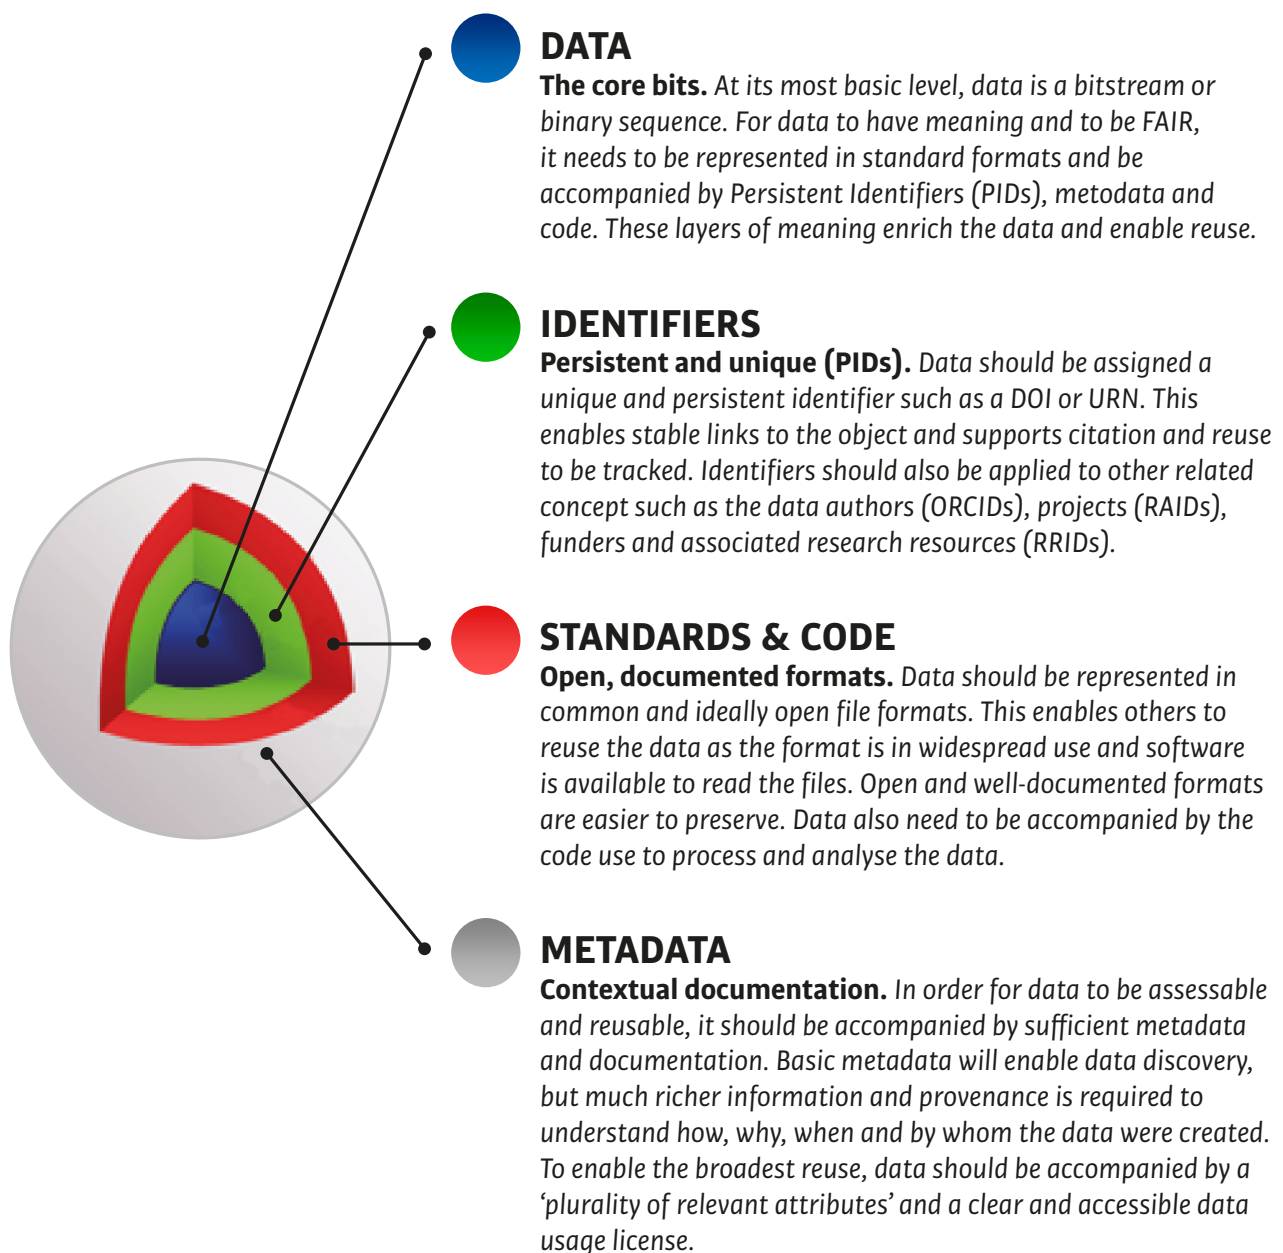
DATA
The core bits. At its most basic level, data is a bitstream or binary sequence. For data to have meaning and to be FAIR, it needs to be represented in standard formats and be accompanied by Persistent Identifiers (PIDs), metodata and code. These layers of meaning enrich the data and enable reuse.

IDENTIFIERS
Persistent and unique (PIDs). Data should be assigned a unique and persistent identifier such as a DOI or URN. This enables stable links to the object and supports citation and reuse to be tracked. Identifiers should also be applied to other related concept such as the data authors (ORCIDs), projects (RAIDs), funders and associated research resources (RRIDs).

STANDARDS & CODE
Open, documented formats. Data should be represented in common and ideally open file formats. This enables others to reuse the data as the format is in widespread use and software is available to read the files. Open and well-documented formats are easier to preserve. Data also need to be accompanied by the code use to process and analyse the data.

METADATA
Contextual documentation. In order for data to be assessable and reusable, it should be accompanied by sufficient metadata and documentation. Basic metadata will enable data discovery, but much richer information and provenance is required to understand how, why, when and by whom the data were created. To enable the broadest reuse, data should be accompanied by a 'plurality of relevant attributes' and a clear and accessible data usage license.